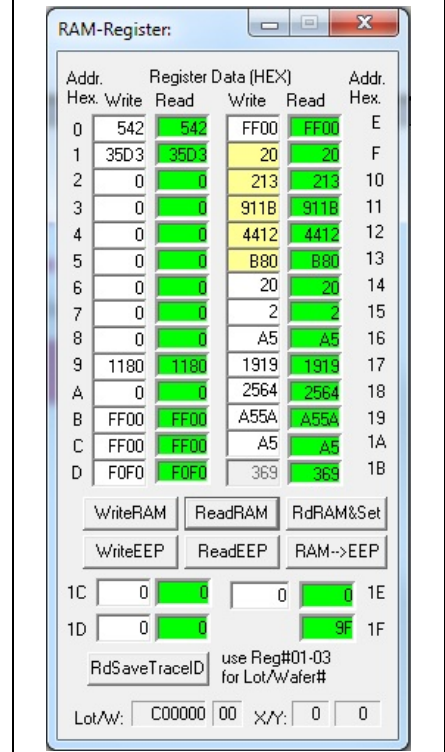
RAM-Register:

| Addr. Hex. | Write | Read | Write | Read | Addr. Hex. |
|---|---|---|---|---|---|
| 0 | 542 | 542 | FF00 | FF00 | E |
| 1 | 35D3 | 35D3 | 20 | 20 | F |
| 2 | 0 | 0 | 213 | 213 | 10 |
| 3 | 0 | 0 | 911B | 911B | 11 |
| 4 | 0 | 0 | 4412 | 4412 | 12 |
| 5 | 0 | 0 | B80 | B80 | 13 |
| 6 | 0 | 0 | 20 | 20 | 14 |
| 7 | 0 | 0 | 2 | 2 | 15 |
| 8 | 0 | 0 | A5 | A5 | 16 |
| 9 | 1180 | 1180 | 1919 | 1919 | 17 |
| A | 0 | 0 | 2564 | 2564 | 18 |
| B | FF00 | FF00 | A55A | A55A | 19 |
| C | FF00 | FF00 | A5 | A5 | 1A |
| D | F0F0 | F0F0 | 369 | 369 | 1B |

Register Data (HEX)

WriteRAM ReadRAM RdRAM&Set

WriteEEP ReadEEP RAM-->EEP

1C 0 0 0 0 1E

1D 0 0 9F 1F

RdSaveTraceID use Reg#01-03 for Lot/Wafer#

Lot/W: C00000 00 X/Y: 0 0